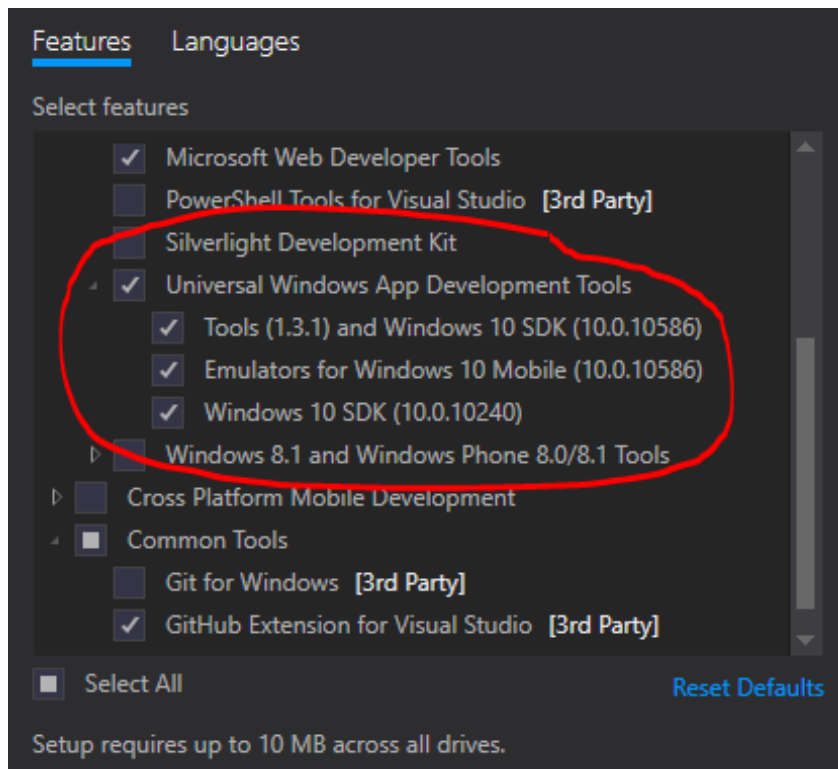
Features Languages

Select features

Microsoft Web Developer Tools
PowerShell Tools for Visual Studio [3rd Party]
Silverlight Development Kit
Universal Windows App Development Tools
Tools (1.3.1) and Windows 10 SDK (10.0.10586)
Emulators for Windows 10 Mobile (10.0.10586)
Windows 10 SDK (10.0.10240)
Windows 8.1 and Windows Phone 8.0/8.1 Tools
Cross Platform Mobile Development
Common Tools
Git for Windows [3rd Party]
GitHub Extension for Visual Studio [3rd Party]

Select All

Reset Defaults

Setup requires up to 10 MB across all drives.